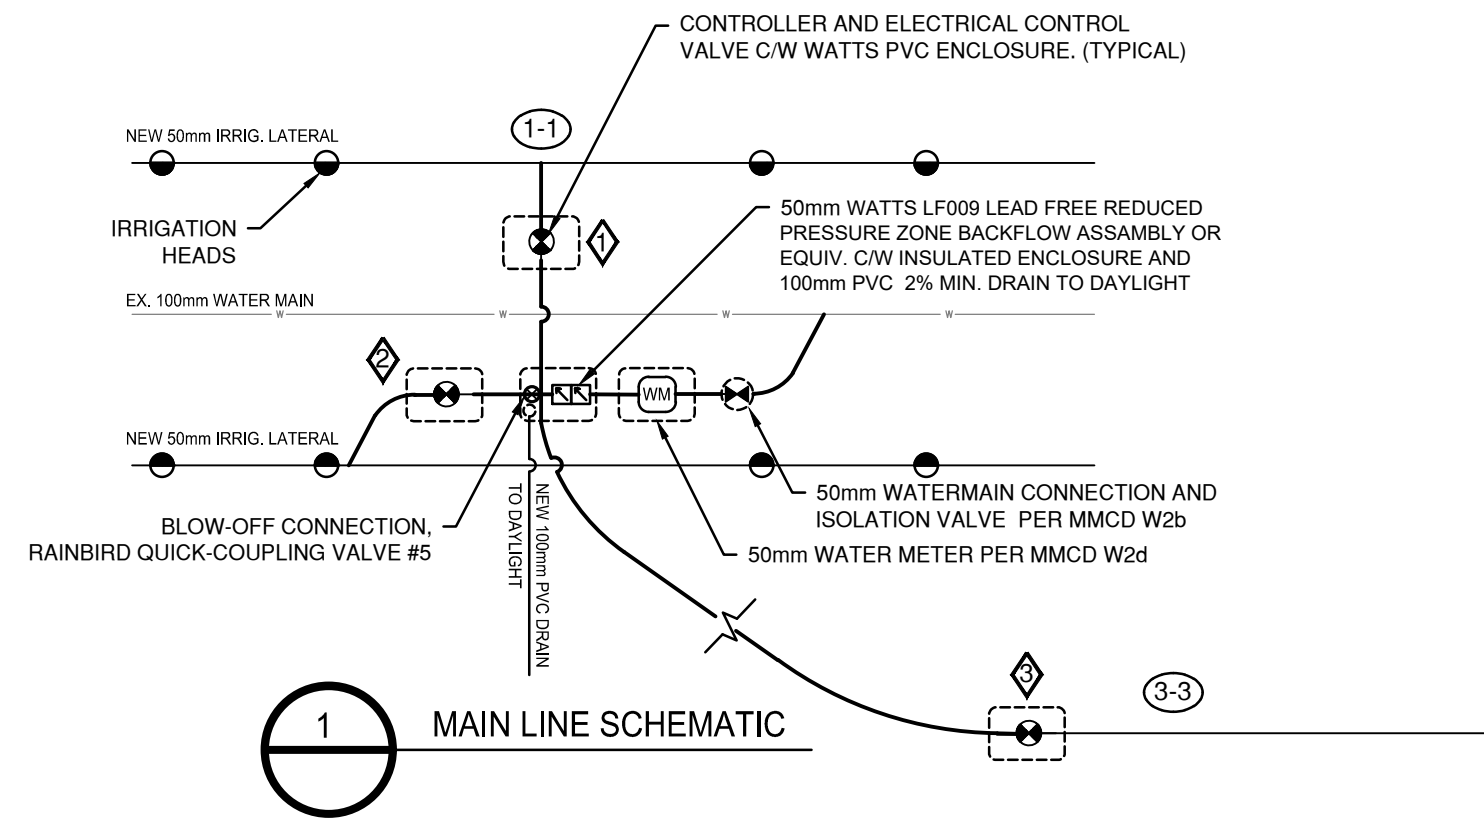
CONTROLLER AND ELECTRICAL CONTROL VALVE C/W WATTS PVC ENCLOSURE. (TYPICAL)

NEW 50mm IRRIG. LATERAL

1-1

IRRIGATION HEADS

1

50mm WATTS LF009 LEAD FREE REDUCED PRESSURE ZONE BACKFLOW ASSAMBLY OR EQUIV. C/W INSULATED ENCLOSURE AND 100mm PVC 2% MIN. DRAIN TO DAYLIGHT

EX. 100mm WATER MAIN

W W W W W

2

WM

NEW 50mm IRRIG. LATERAL

BLOW-OFF CONNECTION, RAINBIRD QUICK-COUPLING VALVE #5

NEW 100mm PVC DRAIN TO DAYLIGHT

50mm WATERMAIN CONNECTION AND ISOLATION VALVE PER MMCD W2b

50mm WATER METER PER MMCD W2d

3

3-3

1

MAIN LINE SCHEMATIC